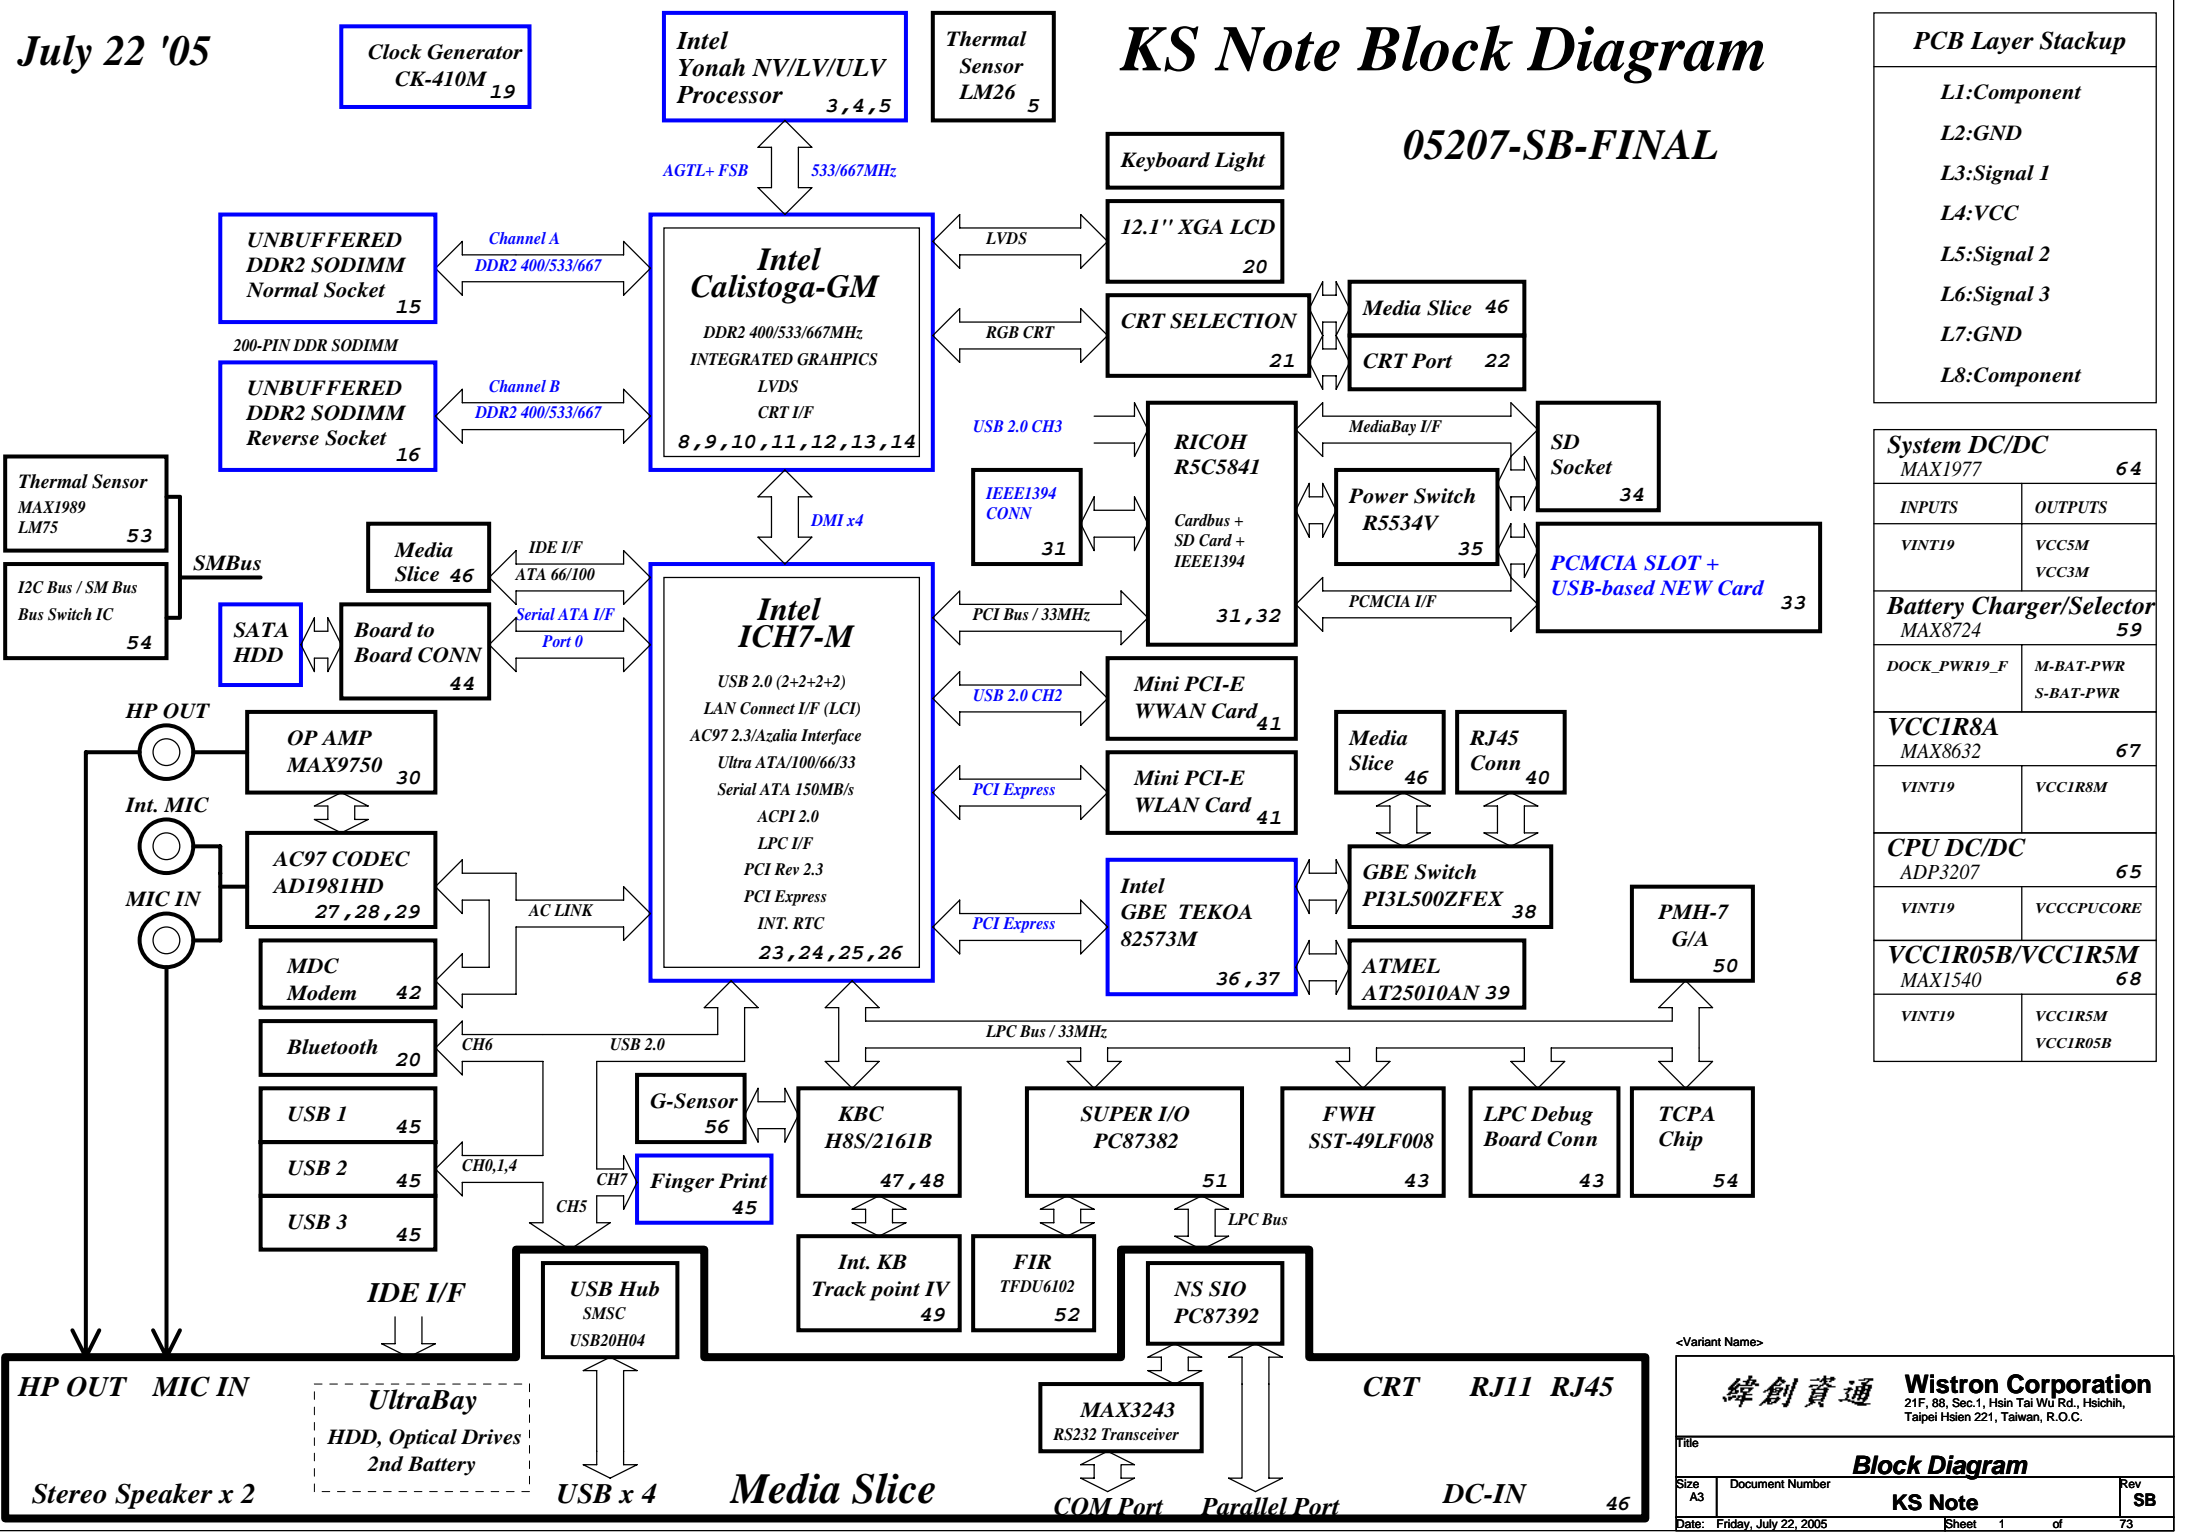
July 22 '05

Clock Generator
CK-410M 19

Intel
Yonah NV/LV/ULV
Processor 3,4,5

Thermal
Sensor
LM26 5

KS Note Block Diagram

05207-SB-FINAL

PCB Layer Stackup
L1:Component
L2:GND
L3:Signal 1
L4:VCC
L5:Signal 2
L6:Signal 3
L7:GND
L8:Component

AGTL+ FSB
533/667MHz

Keyboard Light

UNBUFFERED
DDR2 SODIMM
Normal Socket 15

Channel A
DDR2 400/533/667

Intel
Calistoga-GM
DDR2 400/533/667MHz
INTEGRATED GRAHPICS
LVDS
CRT I/F
8,9,10,11,12,13,14

LVDS
12.1'' XGA LCD 20

RGB CRT
CRT SELECTION 21
Media Slice 46
CRT Port 22

200-PIN DDR SODIMM

UNBUFFERED
DDR2 SODIMM
Reverse Socket 16

Channel B
DDR2 400/533/667

USB 2.0 CH3
RICOH
R5C5841
Cardbus +
SD Card +
IEEE1394
31,32

MediaBay I/F
SD
Socket 34

IEEE1394
CONN 31

Power Switch
R5534V 35

PCMCIA SLOT +
USB-based NEW Card 33

PCMCIA I/F

System DC/DC
MAX1977 64
INPUTS OUTPUTS
VINT19 VCC5M
VCC3M

Thermal Sensor
MAX1989
LM75 53

SMBus

I2C Bus / SM Bus
Bus Switch IC 54

DMI x4

Media
Slice 46

IDE I/F
ATA 66/100

SATA
HDD

Board to
Board CONN 44

Serial ATA I/F
Port 0

Intel
ICH7-M
USB 2.0 (2+2+2+2)
LAN Connect I/F (LCI)
AC97 2.3/Azalia Interface
Ultra ATA/100/66/33
Serial ATA 150MB/s
ACPI 2.0
LPC I/F
PCI Rev 2.3
PCI Express
INT. RTC
23,24,25,26

PCI Bus / 33MHz

Battery Charger/Selector
MAX8724 59
DOCK_PWR19_F M-BAT-PWR
S-BAT-PWR

USB 2.0 CH2
Mini PCI-E
WWAN Card 41

HP OUT
OP AMP
MAX9750 30

VCC1R8A
MAX8632 67
VINT19 VCC1R8M

Int. MIC

PCI Express
Mini PCI-E
WLAN Card 41

Media
Slice 46
RJ45
Conn 40

CPU DC/DC
ADP3207 65
VINT19 VCCCPUCORE

MIC IN
AC97 CODEC
AD1981HD
27,28,29

AC LINK

PCI Express
Intel
GBE TEKOA
82573M
36,37

GBE Switch
PI3L500ZFEX 38

PMH-7
G/A 50

VCC1R05B/VCC1R5M
MAX1540 68
VINT19 VCC1R5M
VCC1R05B

MDC
Modem 42

ATMEL
AT25010AN 39

Bluetooth 20
CH6
USB 2.0
LPC Bus / 33MHz

USB 1 45
USB 2 45
USB 3 45
CH0,1,4

G-Sensor 56
CH7
Finger Print 45
CH5

KBC
H8S/2161B
47,48

SUPER I/O
PC87382 51

FWH
SST-49LF008 43

LPC Debug
Board Conn 43

TCPA
Chip 54

LPC Bus

Int. KB
Track point IV 49

FIR
TFDU6102 52

NS SIO
PC87392

IDE I/F

USB Hub
SMSC
USB20H04

HP OUT MIC IN

UltraBay
HDD, Optical Drives
2nd Battery

CRT RJ11 RJ45

MAX3243
RS232 Transceiver

Stereo Speaker x 2
USB x 4
Media Slice
COM Port
Parallel Port
DC-IN 46

<Variant Name>
緯創資通 Wistron Corporation
21F, 88, Sec.1, Hsin Tai Wu Rd., Hsichih,
Taipei Hsien 221, Taiwan, R.O.C.
Title
Block Diagram
Size A3 Document Number KS Note Rev SB
Date: Friday, July 22, 2005 Sheet 1 of 73